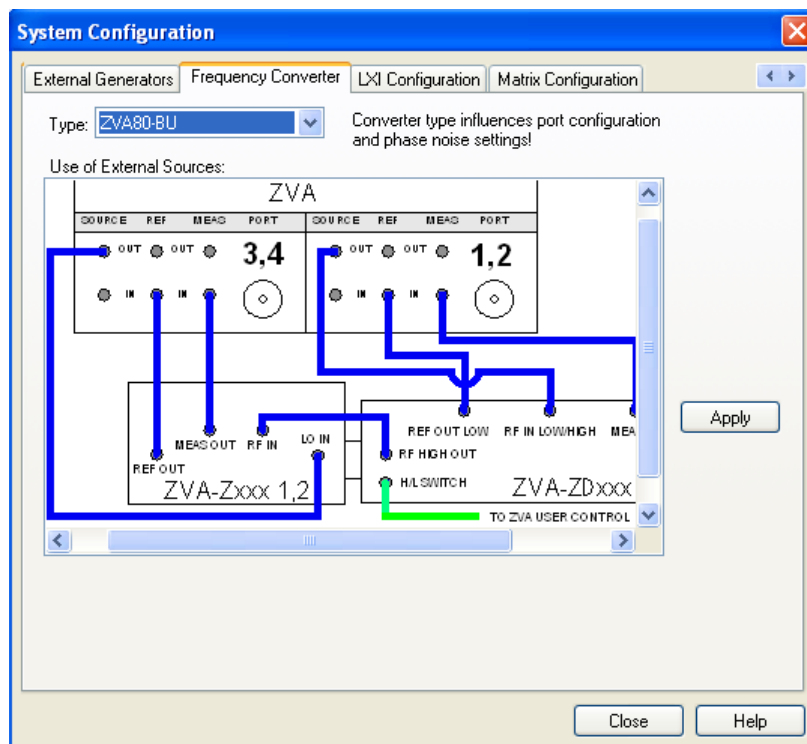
System Configuration

External Generators | Frequency Converter | LXI Configuration | Matrix Configuration

Type: ZVA80-BU

Converter type influences port configuration and phase noise settings!

Use of External Sources:

ZVA

SOURCE REF MEAS PORT SOURCE REF MEAS PORT

OUT OUT 3,4 OUT OUT 1,2

IN IN IN IN

MEAS OUT RF IN LO IN

REF OUT

ZVA-Zxxx 1,2

REF OUT LOW RF IN LOW/HIGH MEA

RF HIGH OUT

H/L SWITCH

ZVA-ZDxxx

TO ZVA USER CONTROL

Apply

Close Help